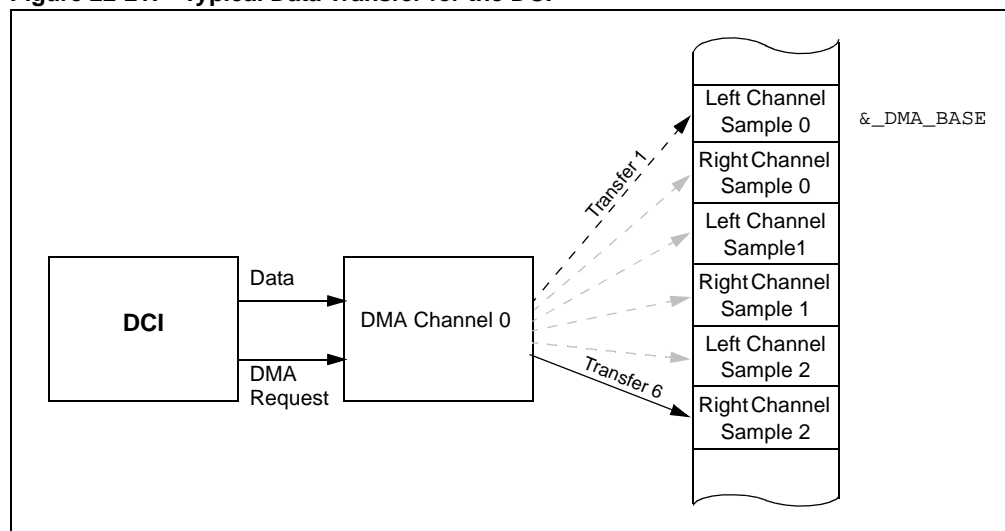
Figure 22-21: Typical Data Transfer for the DCI

DCI

Data

DMA Request

DMA Channel 0

Transfer 1

Transfer 6

Left Channel Sample 0

&_DMA_BASE

Right Channel Sample 0

Left Channel Sample1

Right Channel Sample 1

Left Channel Sample 2

Right Channel Sample 2